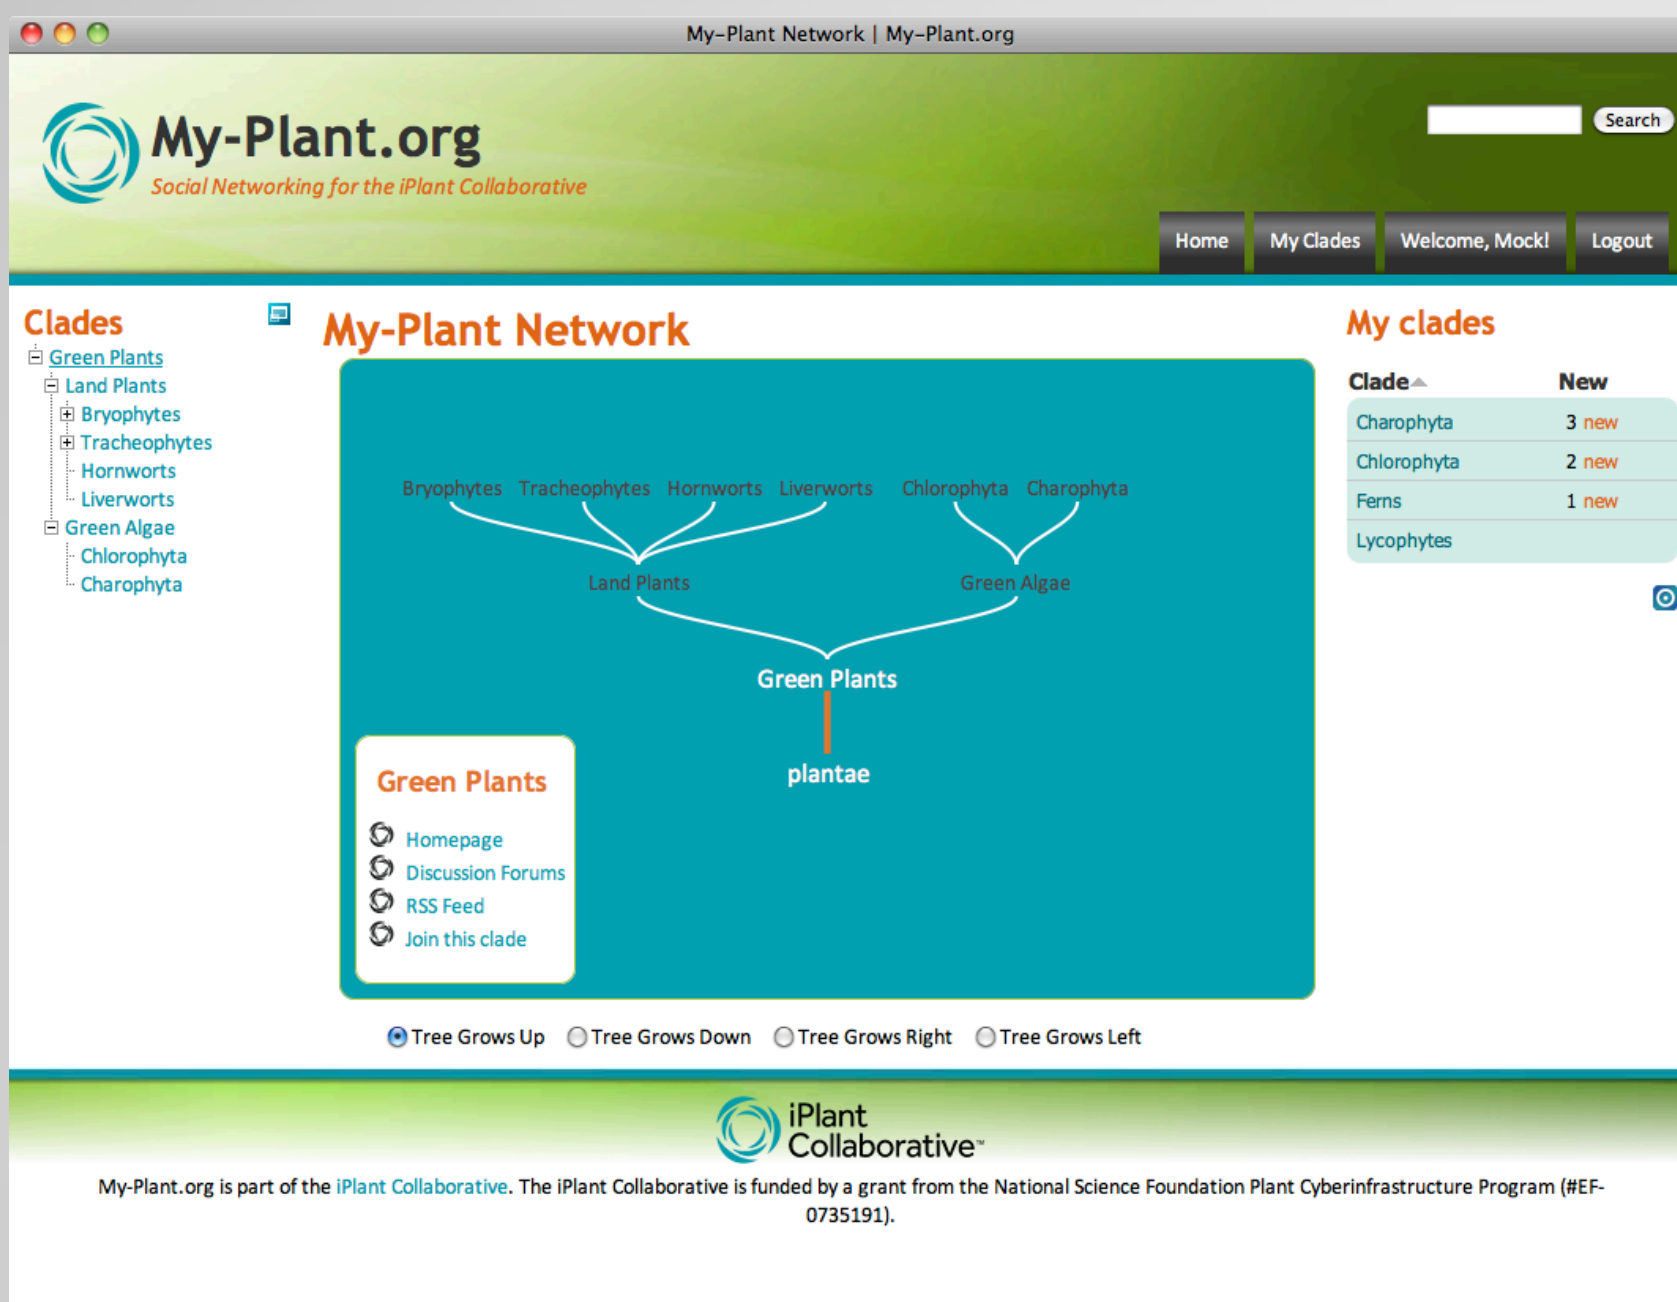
My-Plant Network | My-Plant.org

My-Plant.org
Social Networking for the iPlant Collaborative

Search

Home My Clades Welcome, Mock! Logout

Clades
Green Plants
Land Plants
Bryophytes
Tracheophytes
Hornworts
Liverworts
Green Algae
Chlorophyta
Charophyta

My-Plant Network

Bryophytes Tracheophytes Hornworts Liverworts Chlorophyta Charophyta
Land Plants Green Algae
Green Plants
plantae

Green Plants
Homepage
Discussion Forums
RSS Feed
Join this clade

Tree Grows Up Tree Grows Down Tree Grows Right Tree Grows Left

My clades

| Clade | New |
|---|---|
| Charophyta | 3 new |
| Chlorophyta | 2 new |
| Ferns | 1 new |
| Lycophytes | |

iPlant Collaborative™

My-Plant.org is part of the iPlant Collaborative. The iPlant Collaborative is funded by a grant from the National Science Foundation Plant Cyberinfrastructure Program (#EF-0735191).